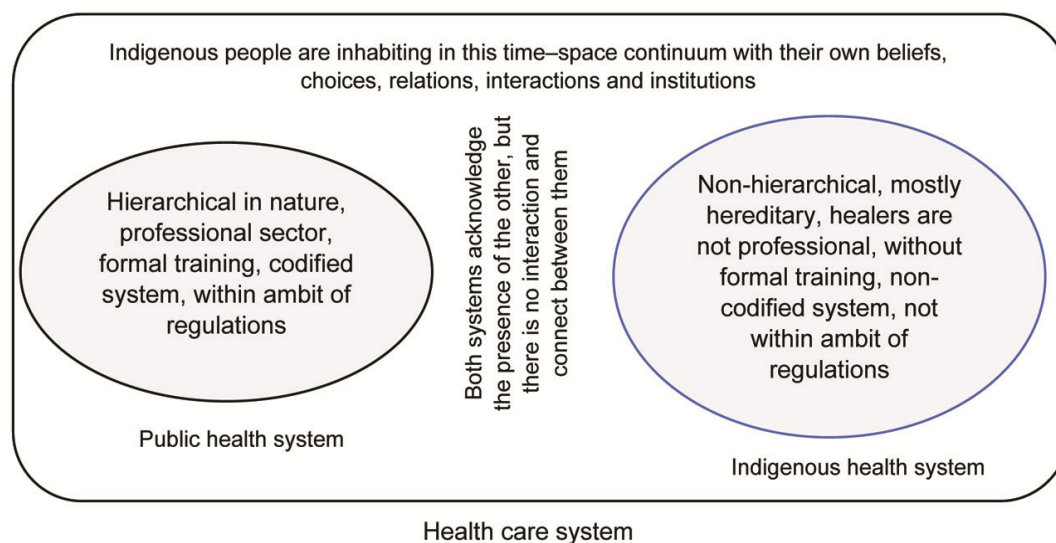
Indigenous people are inhabiting in this time–space continuum with their own beliefs, choices, relations, interactions and institutions

Hierarchical in nature, professional sector, formal training, codified system, within ambit of regulations

Both systems acknowledge the presence of the other, but there is no interaction and connect between them

Non-hierarchical, mostly hereditary, healers are not professional, without formal training, non-codified system, not within ambit of regulations

Public health system

Indigenous health system

Health care system